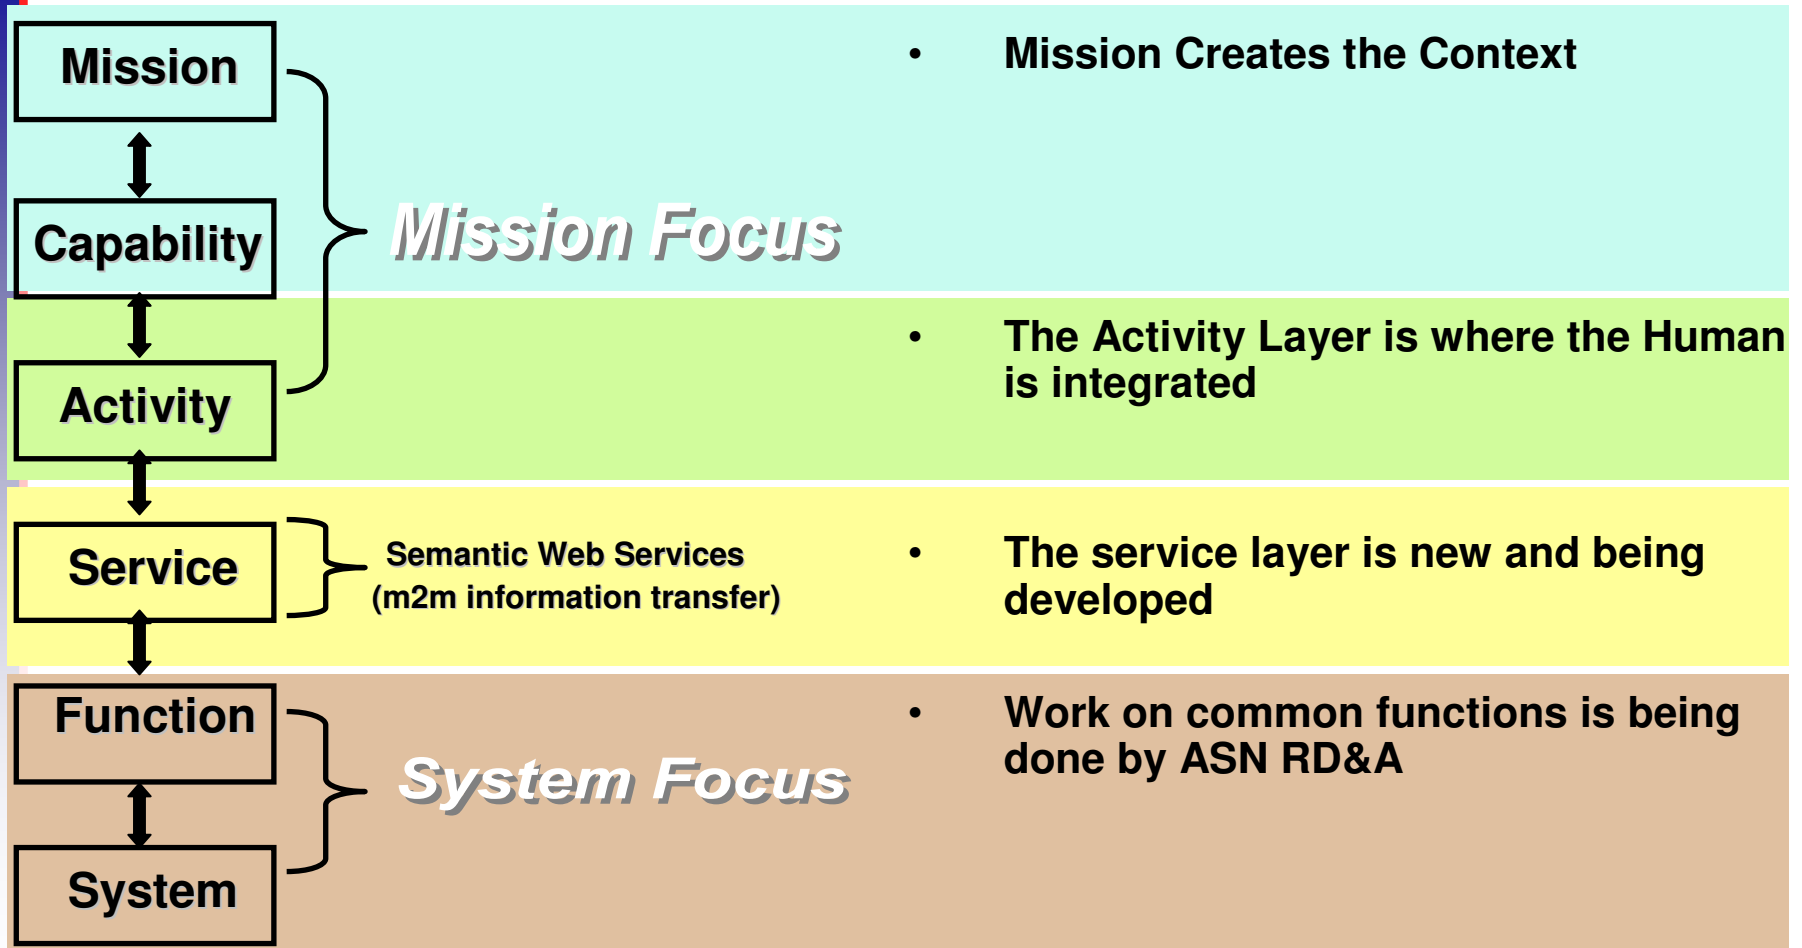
Mission

Capability

Activity

Mission Focus

• Mission Creates the Context

• The Activity Layer is where the Human is integrated

Service

Semantic Web Services (m2m information transfer)

• The service layer is new and being developed

Function

System

System Focus

• Work on common functions is being done by ASN RD&A